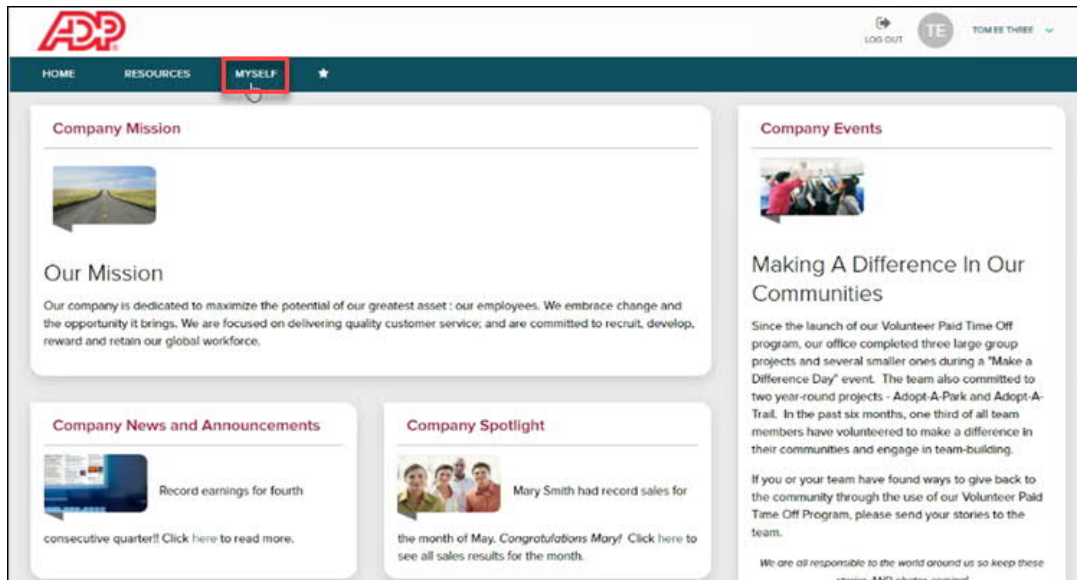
ADP

LOG OUT TE TOM EE THREE

HOME RESOURCES MYSELF

Company Mission

Our Mission

Our company is dedicated to maximize the potential of our greatest asset : our employees. We embrace change and the opportunity it brings. We are focused on delivering quality customer service; and are committed to recruit, develop, reward and retain our global workforce.

Company News and Announcements

Record earnings for fourth consecutive quarter!! Click here to read more.

Company Spotlight

Mary Smith had record sales for the month of May. Congratulations Mary! Click here to see all sales results for the month.

Company Events

Making A Difference In Our Communities

Since the launch of our Volunteer Paid Time Off program, our office completed three large group projects and several smaller ones during a "Make a Difference Day" event. The team also committed to two year-round projects - Adopt-A-Park and Adopt-A-Trail. In the past six months, one third of all team members have volunteered to make a difference in their communities and engage in team-building.

If you or your team have found ways to give back to the community through the use of our Volunteer Paid Time Off Program, please send your stories to the team.

We are all responsible to the world around us so keep these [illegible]